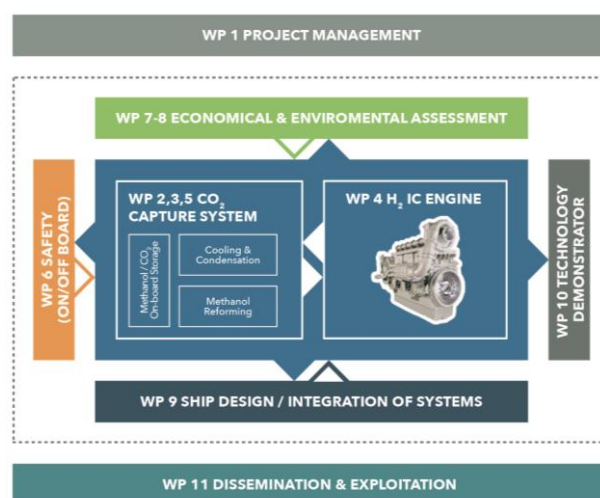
WP 1 PROJECT MANAGEMENT

WP 7-8 ECONOMICAL & ENVIROMENTAL ASSESSMENT

WP 6 SAFETY (ON/OFF BOARD)

WP 2,3,5 $CO_2$ CAPTURE SYSTEM

Methanol / $CO_2$ On-board Storage

Cooling & Condensation

Methanol Reforming

WP 4 $H_2$ IC ENGINE

WP 10 TECHNOLOGY DEMONSTRATOR

WP 9 SHIP DESIGN / INTEGRATION OF SYSTEMS

WP 11 DISSEMINATION & EXPLOITATION